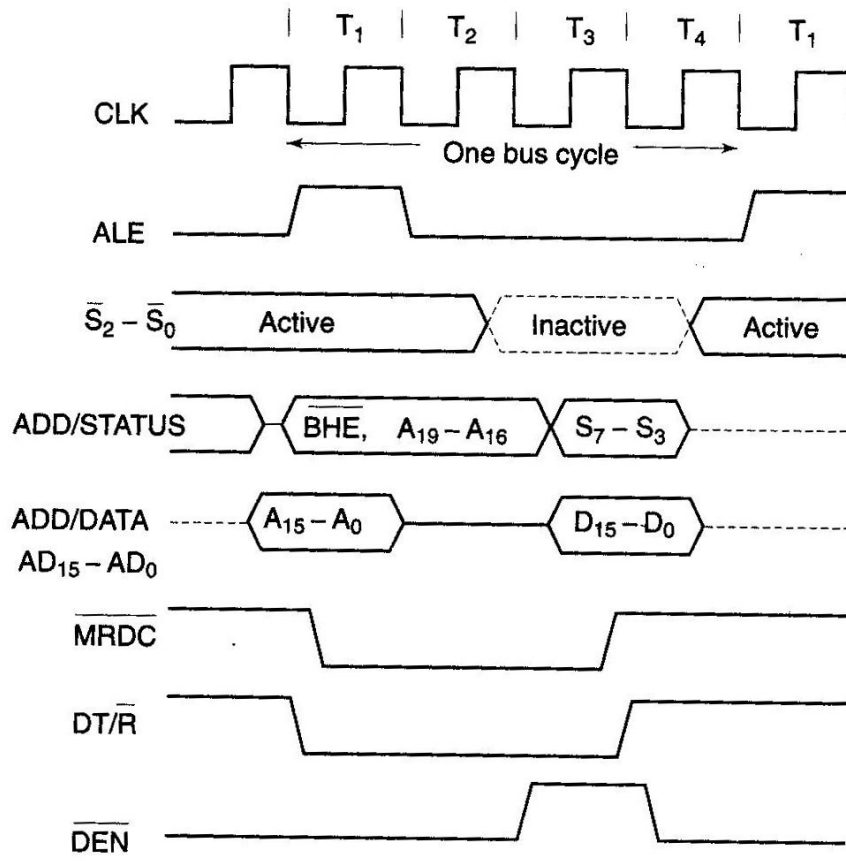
$T_1$ $T_2$ $T_3$ $T_4$ $T_1$

CLK

One bus cycle

ALE

$\overline{S}_2 - \overline{S}_0$ Active Inactive Active

ADD/STATUS $\overline{BHE}$, $A_{19} - A_{16}$ $S_7 - S_3$

ADD/DATA $AD_{15} - AD_0$ $A_{15} - A_0$ $D_{15} - D_0$

$\overline{MRDC}$

$DT/\overline{R}$

$\overline{DEN}$